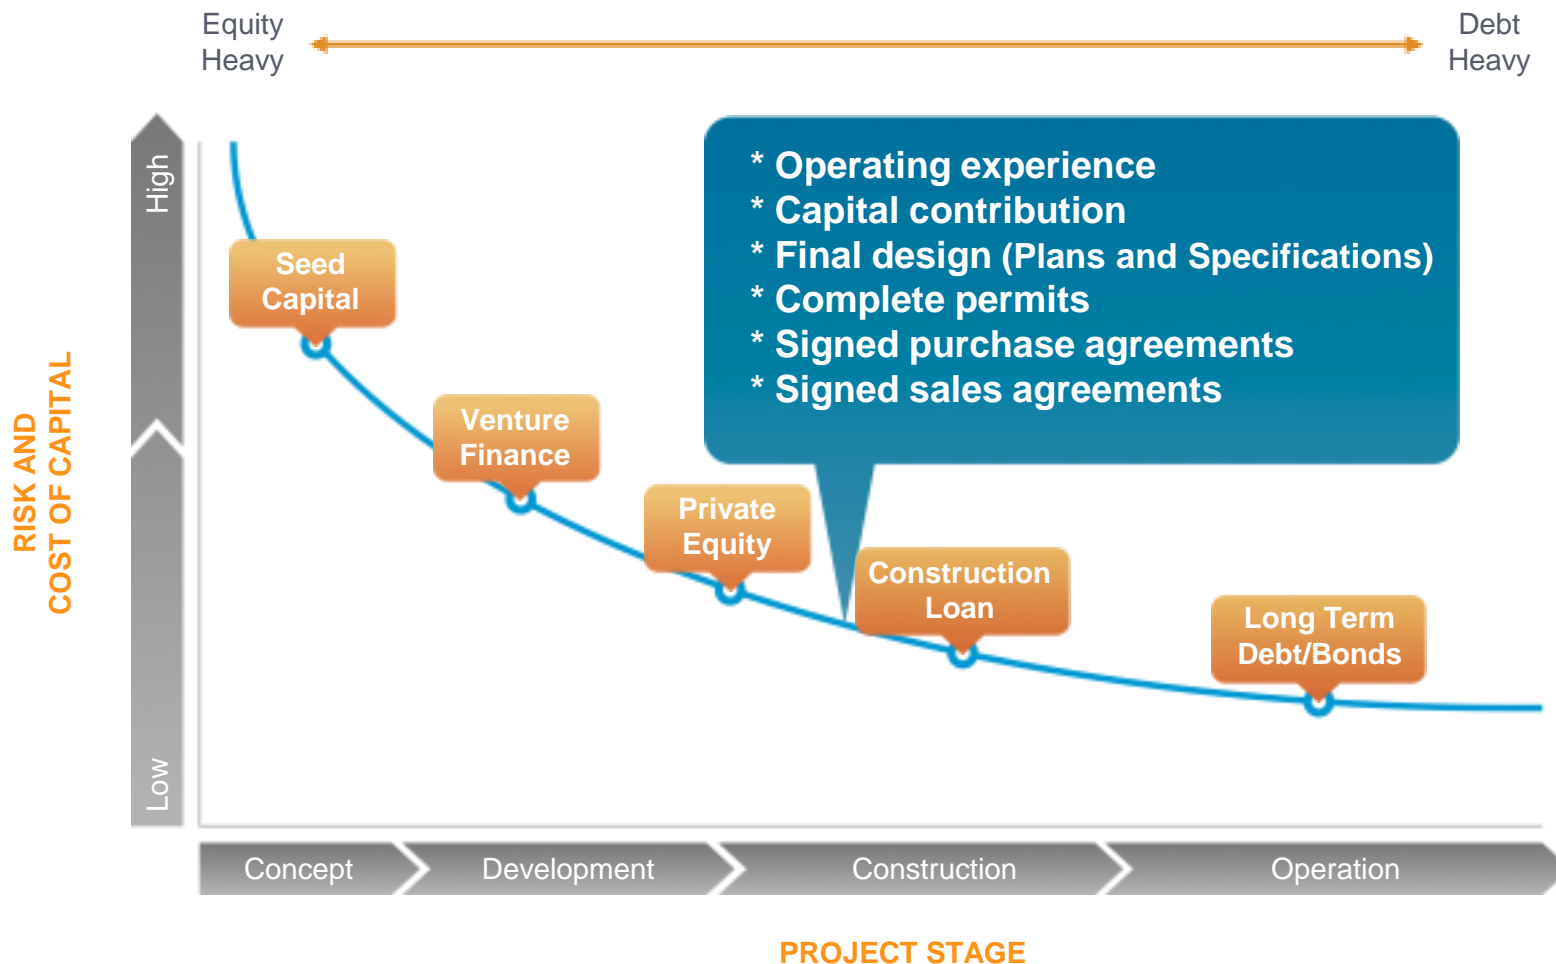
Equity Heavy

Debt Heavy

RISK AND COST OF CAPITAL

High

Low

* Operating experience
* Capital contribution
* Final design (Plans and Specifications)
* Complete permits
* Signed purchase agreements
* Signed sales agreements

Seed Capital

Venture Finance

Private Equity

Construction Loan

Long Term Debt/Bonds

Concept

Development

Construction

Operation

PROJECT STAGE